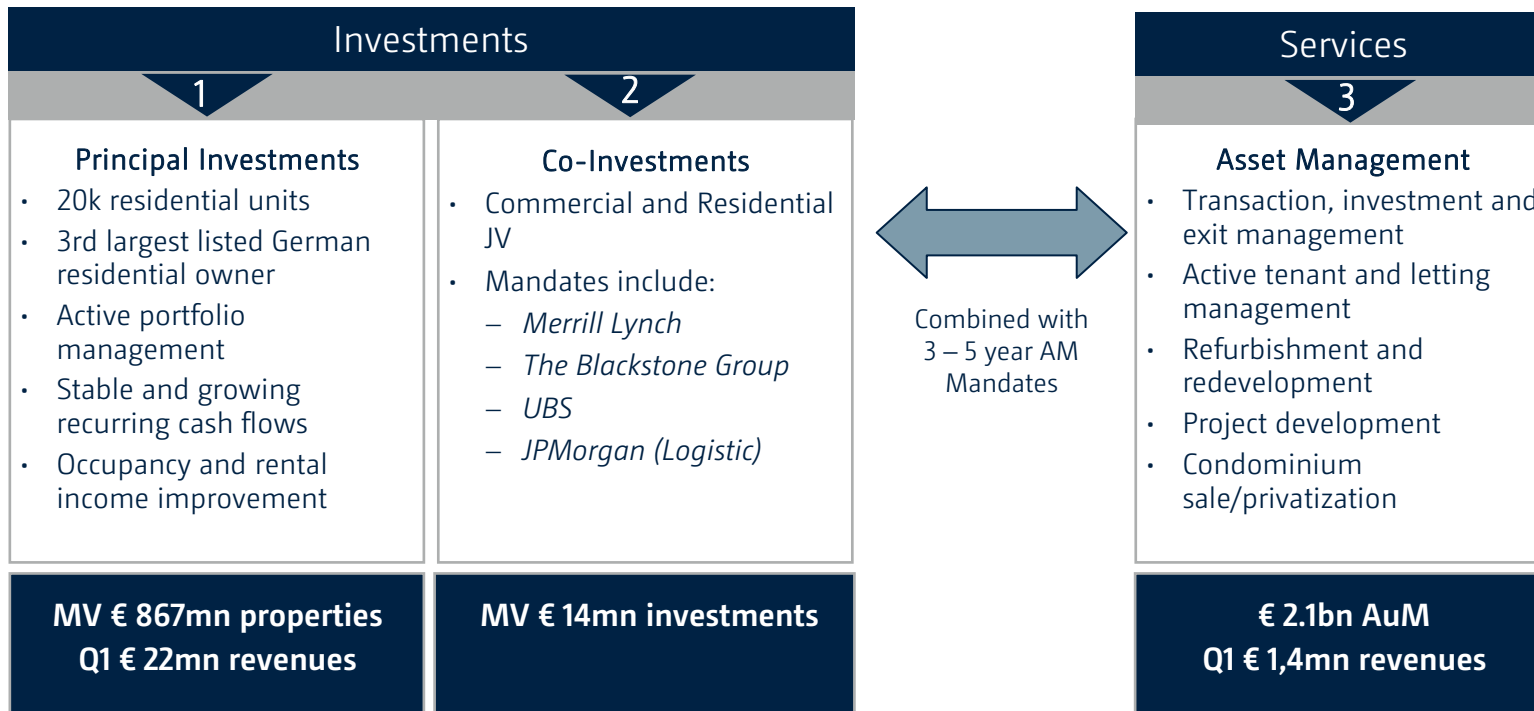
Investments

1

Principal Investments

- 20k residential units
- 3rd largest listed German residential owner
- Active portfolio management
- Stable and growing recurring cash flows
- Occupancy and rental income improvement

MV € 867mn properties
Q1 € 22mn revenues

2

Co-Investments

- Commercial and Residential JV
- Mandates include:
  – Merrill Lynch
  – The Blackstone Group
  – UBS
  – JPMorgan (Logistic)

MV € 14mn investments

Combined with 3 – 5 year AM Mandates

Services

3

Asset Management

- Transaction, investment and exit management
- Active tenant and letting management
- Refurbishment and redevelopment
- Project development
- Condominium sale/privatization

€ 2.1bn AuM
Q1 € 1,4mn revenues